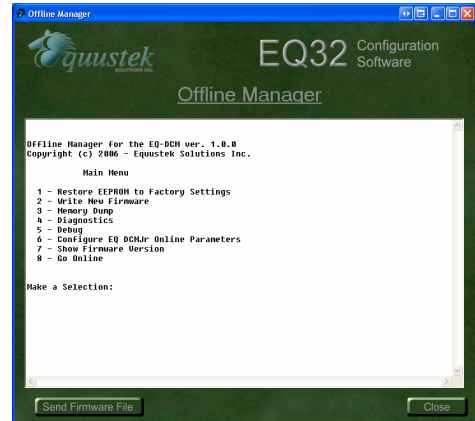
Offline Manager

Equustek SOLUTIONS INC.

EQ32 Configuration Software

Offline Manager

Offline Manager for the EQ-DCM ver. 1.0.0
Copyright (c) 2006 - Equustek Solutions Inc.

Main Menu

1 - Restore EEPROM to Factory Settings
2 - Write New Firmware
3 - Memory Dump
4 - Diagnostics
5 - Debug
6 - Configure EQ DCMJr Online Parameters
7 - Show Firmware Version
8 - Go Online

Make a Selection:

Send Firmware File

Close